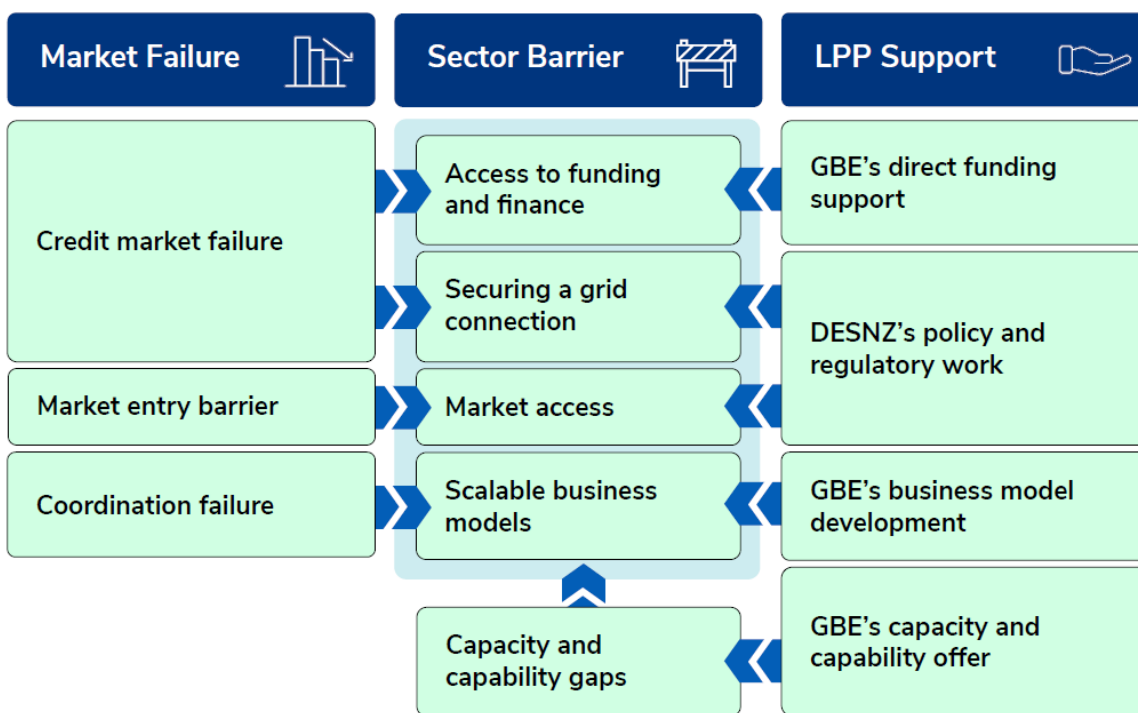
Market Failure

Sector Barrier

LPP Support

Credit market failure

Access to funding and finance

GBE’s direct funding support

Securing a grid connection

DESNZ’s policy and regulatory work

Market entry barrier

Market access

Coordination failure

Scalable business models

GBE’s business model development

Capacity and capability gaps

GBE’s capacity and capability offer